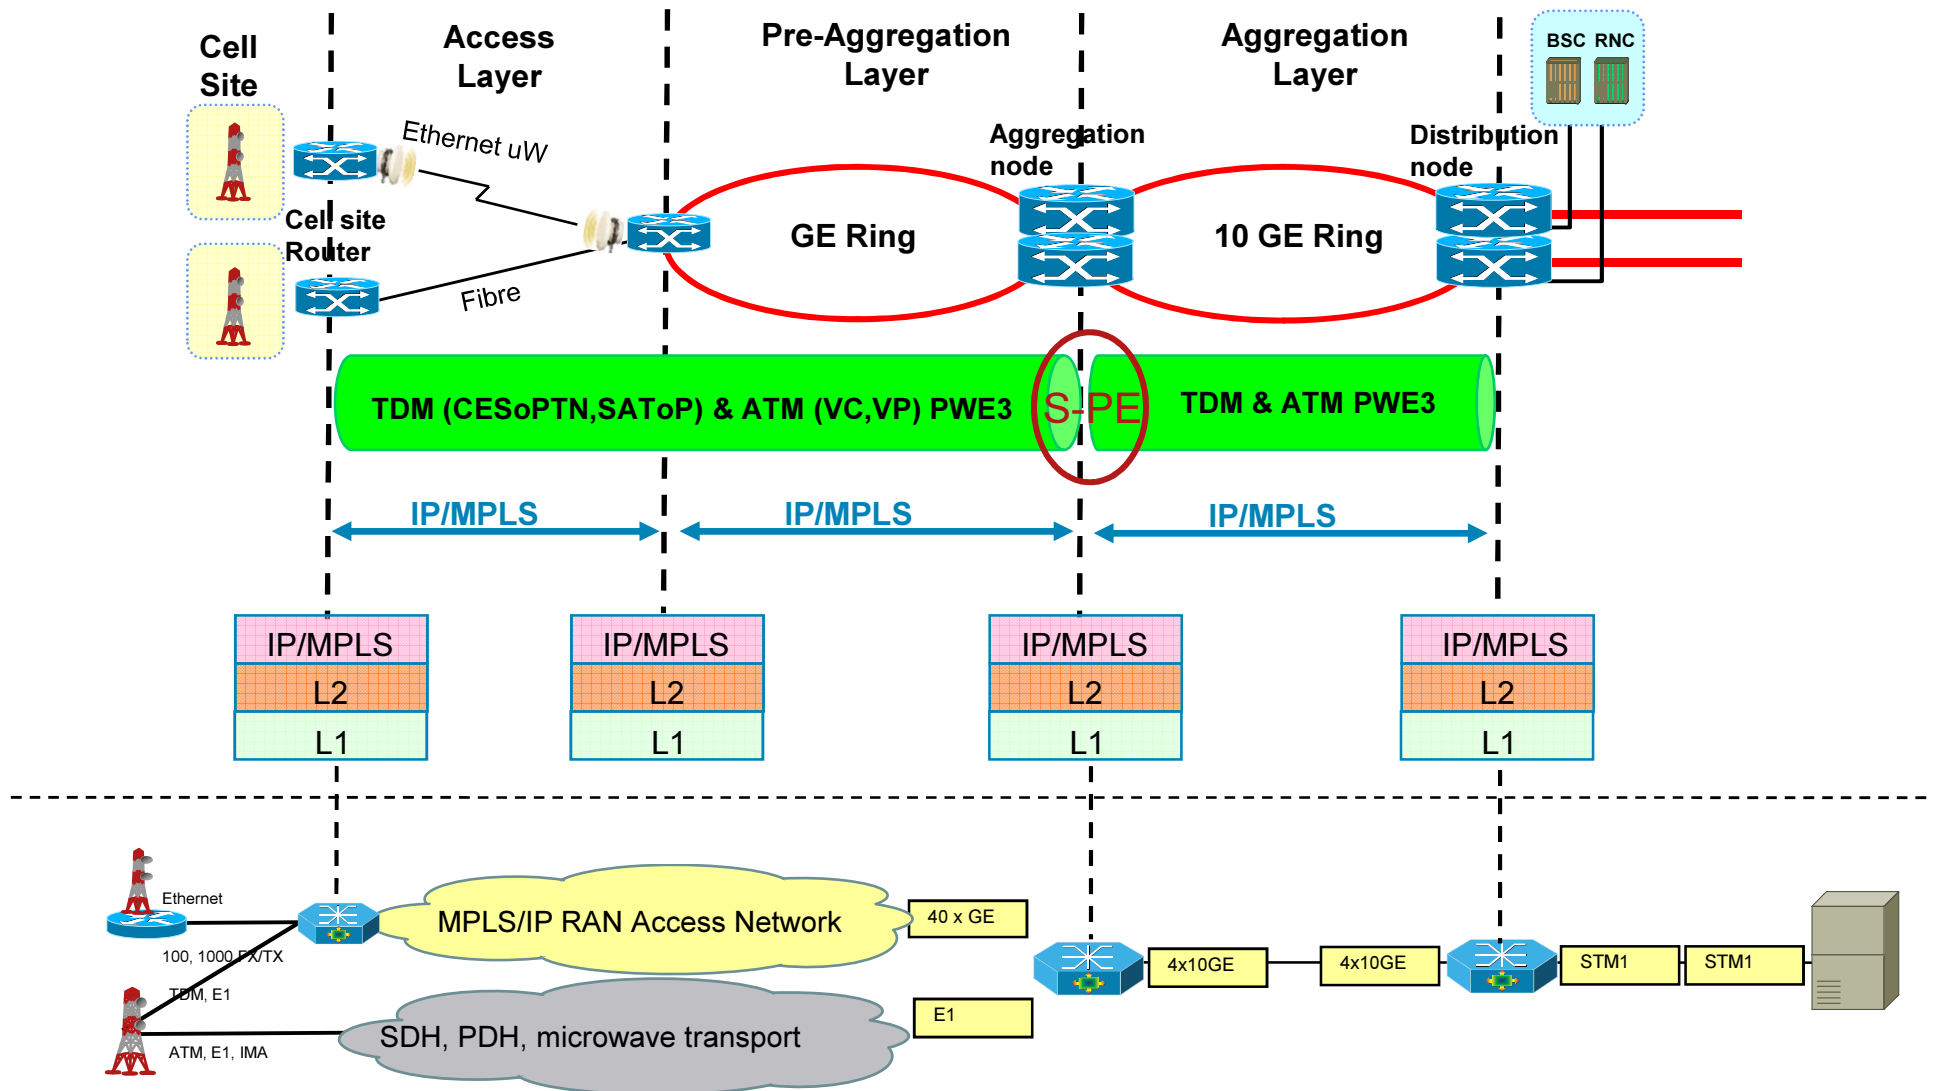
Cell Site

Access Layer

Pre-Aggregation Layer

Aggregation Layer

BSC RNC

Ethernet uW

Aggregation node

Distribution node

Cell site Router

GE Ring

10 GE Ring

Fibre

TDM (CESoPTN,SAToP) & ATM (VC,VP) PWE3

S-PE

TDM & ATM PWE3

IP/MPLS

IP/MPLS

IP/MPLS

| IP/MPLS |
|---|
| L2 |
| L1 |

| IP/MPLS |
|---|
| L2 |
| L1 |

| IP/MPLS |
|---|
| L2 |
| L1 |

| IP/MPLS |
|---|
| L2 |
| L1 |

Ethernet

100, 1000 FX/TX

MPLS/IP RAN Access Network

40 x GE

TDM, E1

ATM, E1, IMA

SDH, PDH, microwave transport

E1

4x10GE

4x10GE

STM1

STM1